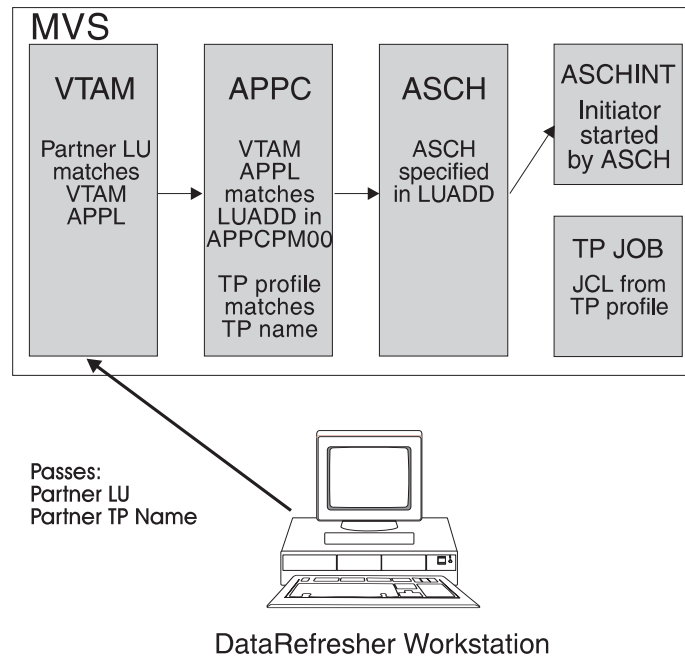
MVS

VTAM

Partner LU matches VTAM APPL

APPC

VTAM APPL matches LUADD in APPCPM00

TP profile matches TP name

ASCH

ASCH specified in LUADD

ASCHINT

Initiator started by ASCH

TP JOB

JCL from TP profile

Passes:
Partner LU
Partner TP Name

DataRefresher Workstation